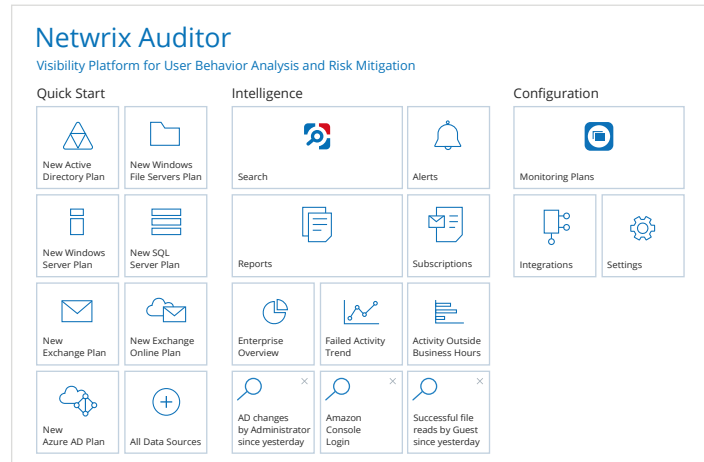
Netwrix Auditor
Visibility Platform for User Behavior Analysis and Risk Mitigation

Quick Start

New Active Directory Plan

New Windows File Servers Plan

New Windows Server Plan

New SQL Server Plan

New Exchange Plan

New Exchange Online Plan

New Azure AD Plan

All Data Sources

Intelligence

Search

Alerts

Reports

Subscriptions

Enterprise Overview

Failed Activity Trend

Activity Outside Business Hours

AD changes by Administrator since yesterday

Amazon Console Login

Successful file reads by Guest since yesterday

Configuration

Monitoring Plans

Integrations

Settings